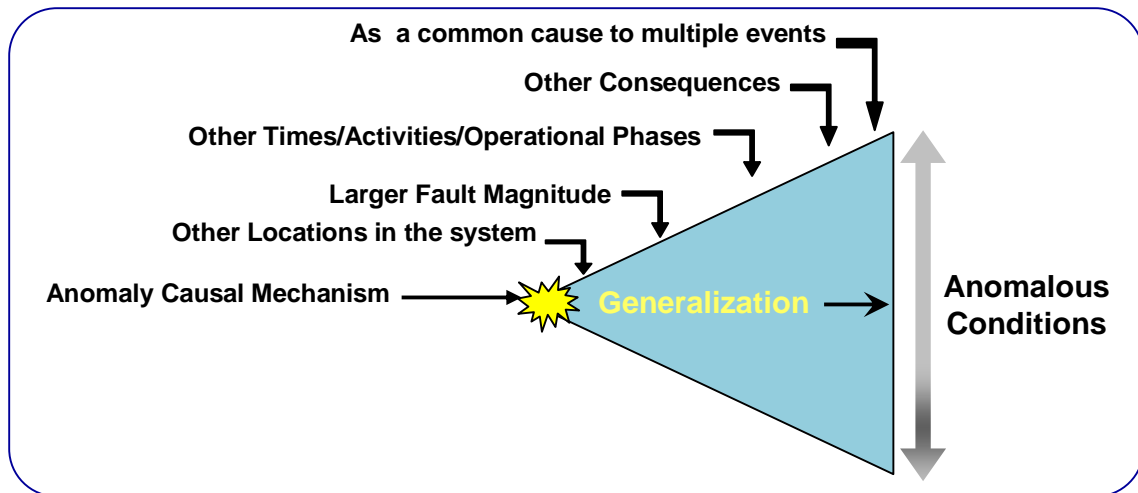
As a common cause to multiple events

Other Consequences

Other Times/Activities/Operational Phases

Larger Fault Magnitude

Other Locations in the system

Anomaly Causal Mechanism

Generalization

Anomalous Conditions